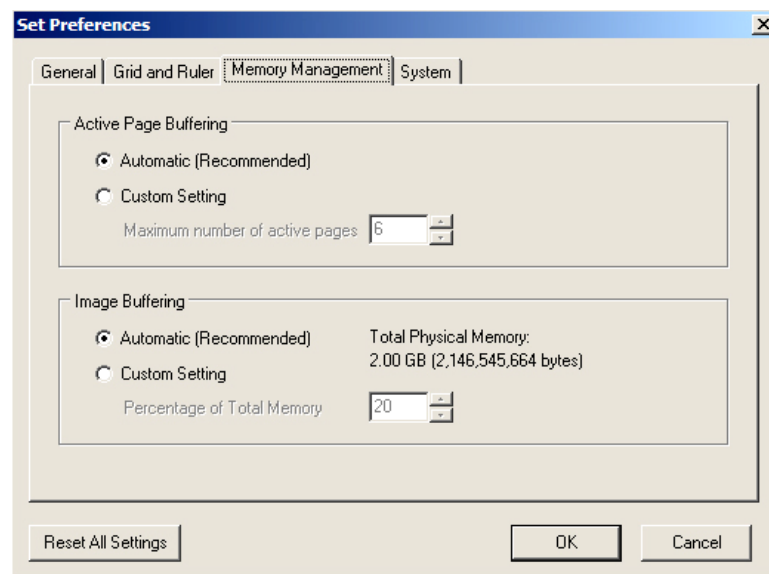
Set Preferences

X

General | Grid and Ruler | Memory Management | System

Active Page Buffering

Automatic (Recommended)

Custom Setting

Maximum number of active pages 6

Image Buffering

Automatic (Recommended)

Custom Setting

Percentage of Total Memory 20

Total Physical Memory:
2.00 GB (2,146,545,664 bytes)

Reset All Settings

OK

Cancel